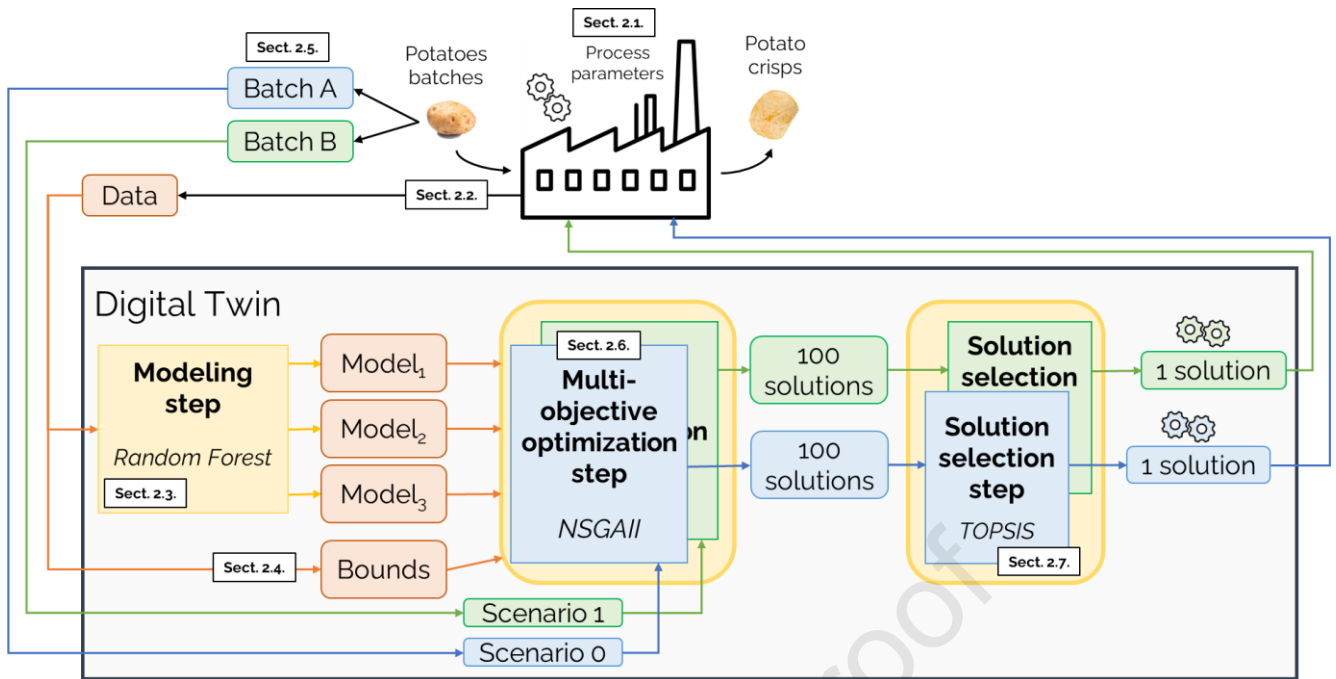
Sect. 2.5.

Batch A

Batch B

Potatoes batches

Sect. 2.1.

Process parameters

Potato crisps

Data

Sect. 2.2.

Digital Twin

Modeling step

Random Forest

Sect. 2.3.

$Model_1$

$Model_2$

$Model_3$

Sect. 2.4.

Bounds

Sect. 2.6.

Multi-objective optimization step

NSGAII

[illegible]on

100 solutions

100 solutions

Solution selection

Solution selection step

TOPSIS

Sect. 2.7.

1 solution

1 solution

Scenario 1

Scenario 0